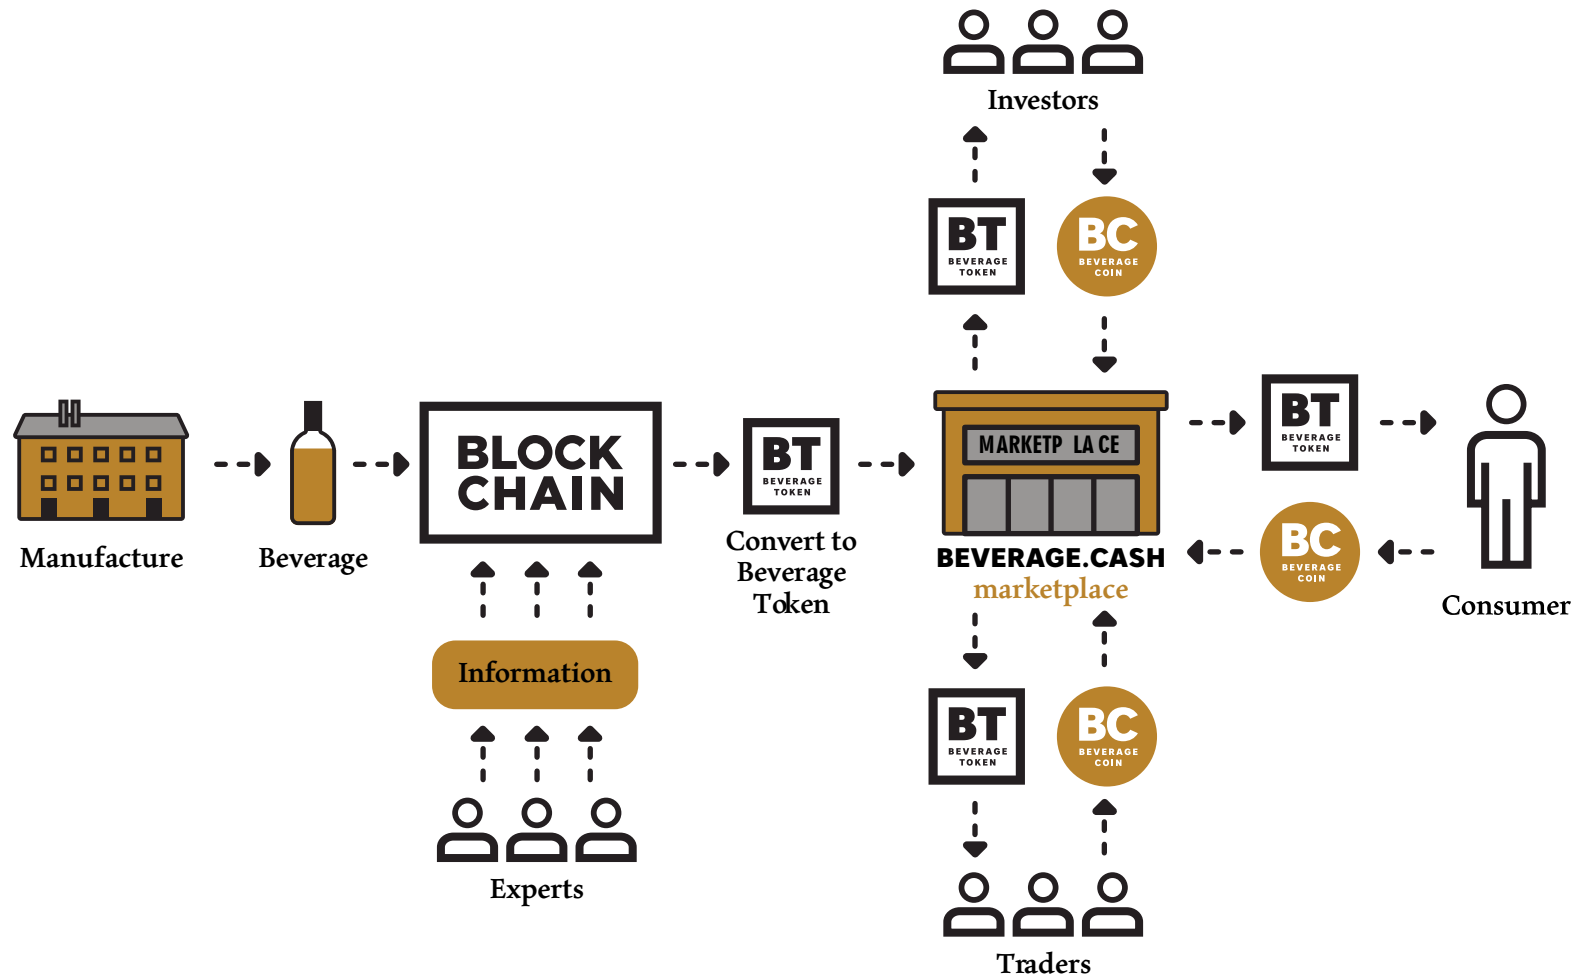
Investors

BT BEVERAGE TOKEN

BC BEVERAGE COIN

Manufacture

Beverage

BLOCK CHAIN

BT BEVERAGE TOKEN

Convert to Beverage Token

MARKETP LA CE

BEVERAGE.CASH marketplace

BT BEVERAGE TOKEN

BC BEVERAGE COIN

Consumer

Information

Experts

BT BEVERAGE TOKEN

BC BEVERAGE COIN

Traders